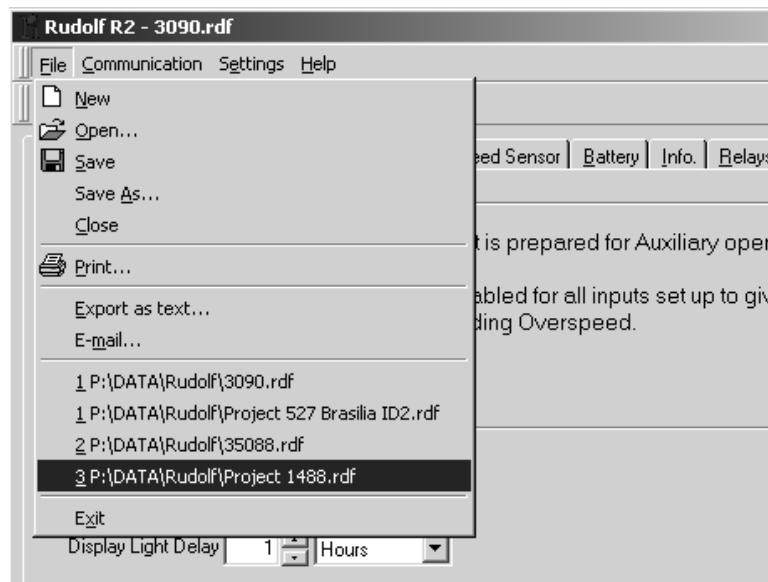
Rudolf R2 - 3090.rdf

File Communication Settings Help

New
Open...
Save
Save As...
Close
Print...
Export as text...
E-mail...
1 P:\DATA\Rudolf\3090.rdf
1 P:\DATA\Rudolf\Project 527 Brasilia ID2.rdf
2 P:\DATA\Rudolf\35088.rdf
3 P:\DATA\Rudolf\Project 1488.rdf
Exit

eed Sensor | Battery | Info. | Relays

t is prepared for Auxiliary oper

abled for all inputs set up to giv
ding Overspeed.

Display Light Delay 1 Hours